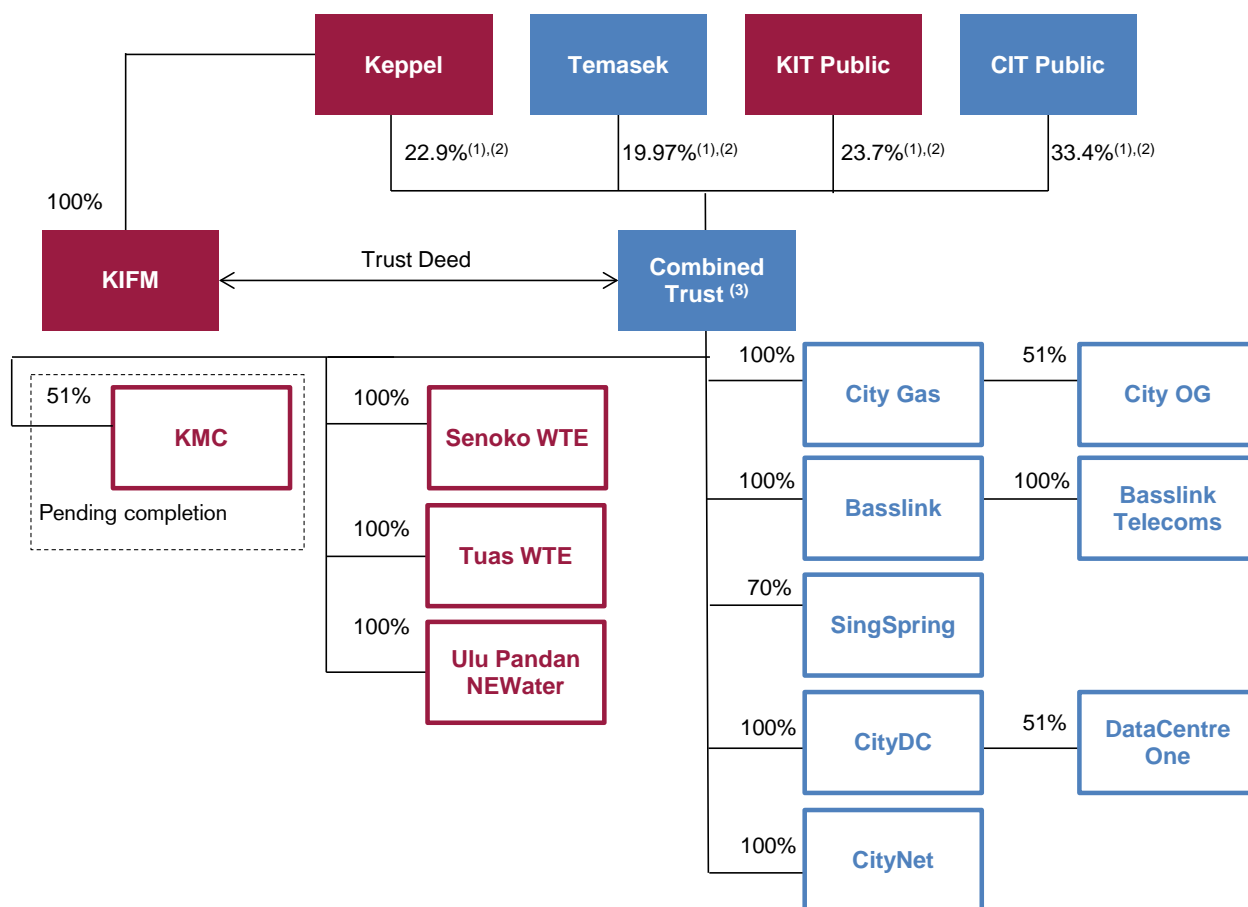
Keppel

Temasek

KIT Public

CIT Public

22.9%$^{(1),(2)}$

19.97%$^{(1),(2)}$

23.7%$^{(1),(2)}$

33.4%$^{(1),(2)}$

100%

KIFM

Trust Deed

Combined Trust $^{(3)}$

51%

KMC

Pending completion

100%

Senoko WTE

100%

Tuas WTE

100%

Ulu Pandan NEWater

100%

City Gas

51%

City OG

100%

Basslink

100%

Basslink Telecoms

70%

SingSpring

100%

CityDC

51%

DataCentre One

100%

CityNet